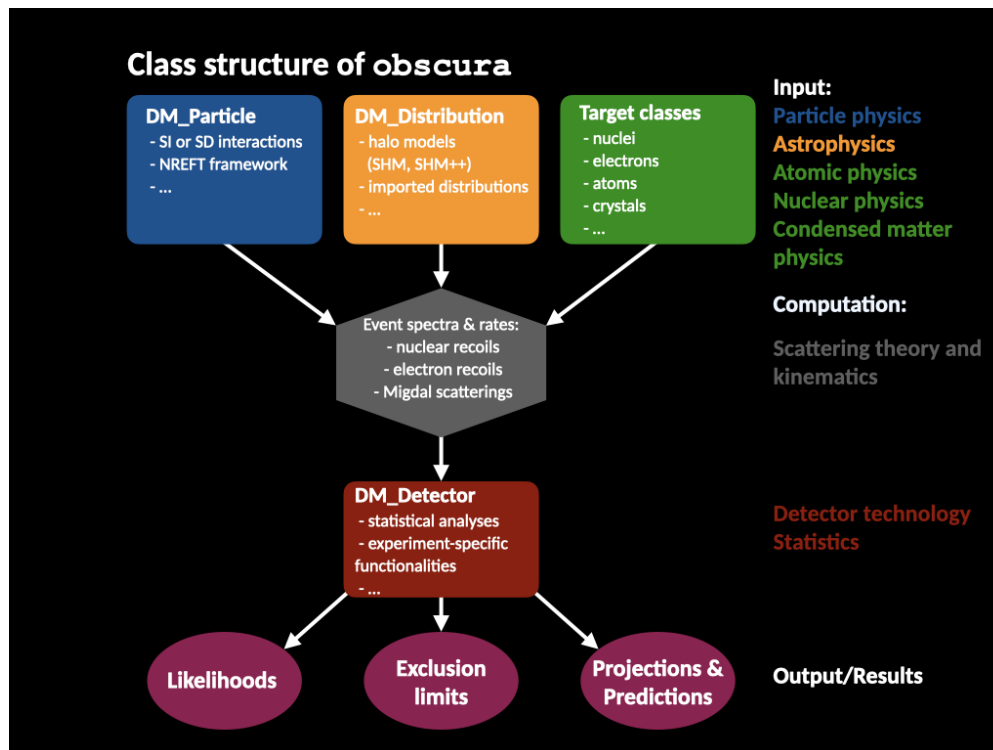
Class structure of obscura

DM_Particle
- SI or SD interactions
- NREFT framework
- ...

DM_Distribution
- halo models (SHM, SHM++)
- imported distributions
- ...

Target classes
- nuclei
- electrons
- atoms
- crystals
- ...

Input:
Particle physics
Astrophysics
Atomic physics
Nuclear physics
Condensed matter physics

Event spectra & rates:
- nuclear recoils
- electron recoils
- Migdal scatterings

Computation:

Scattering theory and kinematics

DM_Detector
- statistical analyses
- experiment-specific functionalities
- ...

Detector technology
Statistics

Likelihoods

Exclusion limits

Projections & Predictions

Output/Results